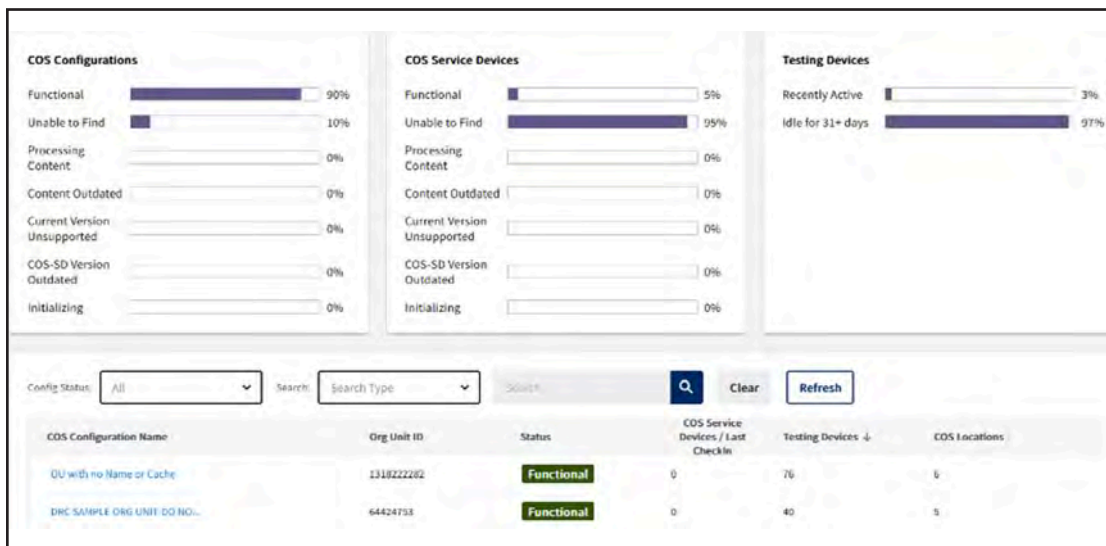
COS Configurations

Functional 90%

Unable to Find 10%

Processing Content 0%

Content Outdated 0%

Current Version Unsupported 0%

COS-SD Version Outdated 0%

Initializing 0%

COS Service Devices

Functional 5%

Unable to Find 95%

Processing Content 0%

Content Outdated 0%

Current Version Unsupported 0%

COS-SD Version Outdated 0%

Initializing 0%

Testing Devices

Recently Active 3%

Idle for 31+ days 97%

Config Status: All

Search: Search Type

Search

Clear

Refresh

| COS Configuration Name | Org Unit ID | Status | COS Service Devices / Last Checkin | Testing Devices ↓ | COS Locations |
|---|---|---|---|---|---|
| OU with no Name or Cache | 1318222282 | Functional | 0 | 76 | 6 |
| DRC SAMPLE ORG UNIT DO NO... | 64424753 | Functional | 0 | 40 | 5 |